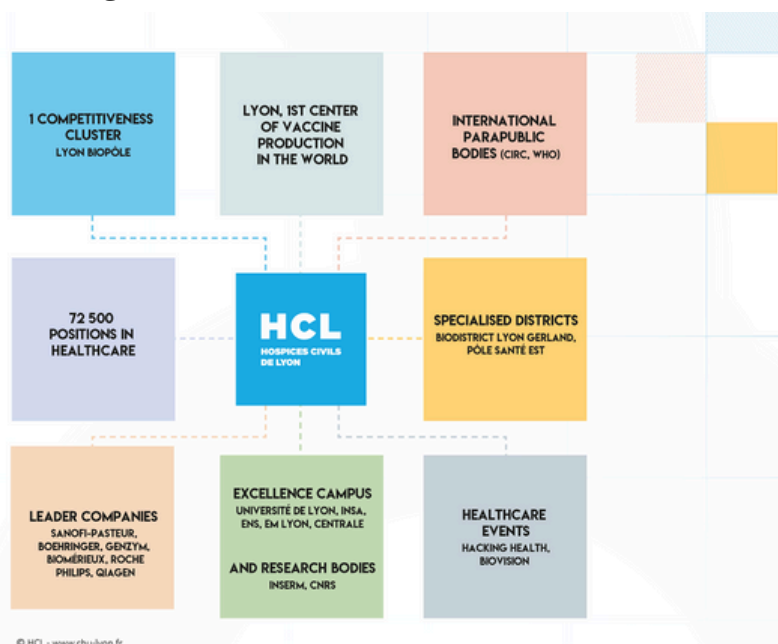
1 COMPETITIVENESS CLUSTER
LYON BIOPÔLE

LYON, 1ST CENTER OF VACCINE PRODUCTION IN THE WORLD

INTERNATIONAL PARAPUBLIC BODIES (CIRC, WHO)

72 500 POSITIONS IN HEALTHCARE

HCL
HOSPICES CIVILS DE LYON

SPECIALISED DISTRICTS
BIODISTRICT LYON GERLAND, PÔLE SANTÉ EST

LEADER COMPANIES
SANOFI-PASTEUR, BOEHRINGER, GENZYM, BIOMÉRIEUX, ROCHE PHILIPS, QIAGEN

EXCELLENCE CAMPUS
UNIVERSITÉ DE LYON, INSA, ENS, EM LYON, CENTRALE

AND RESEARCH BODIES
INSERM, CNRS

HEALTHCARE EVENTS
HACKING HEALTH, BIOVISION

© HCL - www.chu-lyon.fr